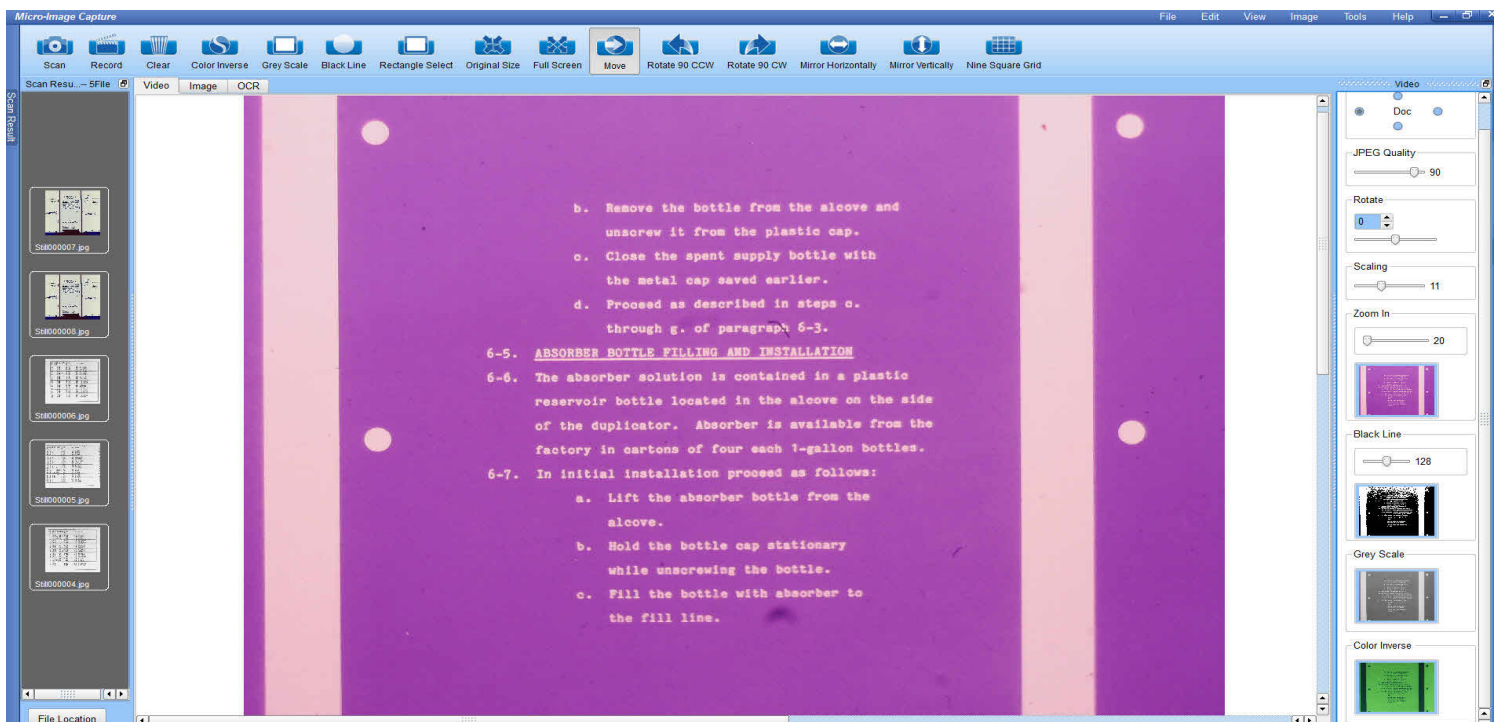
Micro-Image Capture

File Edit View Image Tools Help

Scan Record Clear Color Inverse Grey Scale Black Line Rectangle Select Original Size Full Screen Move Rotate 90 CCW Rotate 90 CW Mirror Horizontally Mirror Vertically Nine Square Grid

Scan Resu... -- 5File

Scan Result

Video Image OCR

Still000007.jpg

Still000008.jpg

Still000006.jpg

Still000005.jpg

Still000004.jpg

File Location

b. Remove the bottle from the alcove and unscrew it from the plastic cap.

c. Close the spent supply bottle with the metal cap saved earlier.

d. Proceed as described in steps c. through g. of paragraph 6-3.

6-5. ABSORBER BOTTLE FILLING AND INSTALLATION

6-6. The absorber solution is contained in a plastic reservoir bottle located in the alcove on the side of the duplicator. Absorber is available from the factory in cartons of four each 1-gallon bottles.

6-7. In initial installation proceed as follows:

a. Lift the absorber bottle from the alcove.

b. Hold the bottle cap stationary while unscrewing the bottle.

c. Fill the bottle with absorber to the fill line.

Video

Doc

JPEG Quality

90

Rotate

0

Scaling

11

Zoom In

20

Black Line

128

Grey Scale

Color Inverse